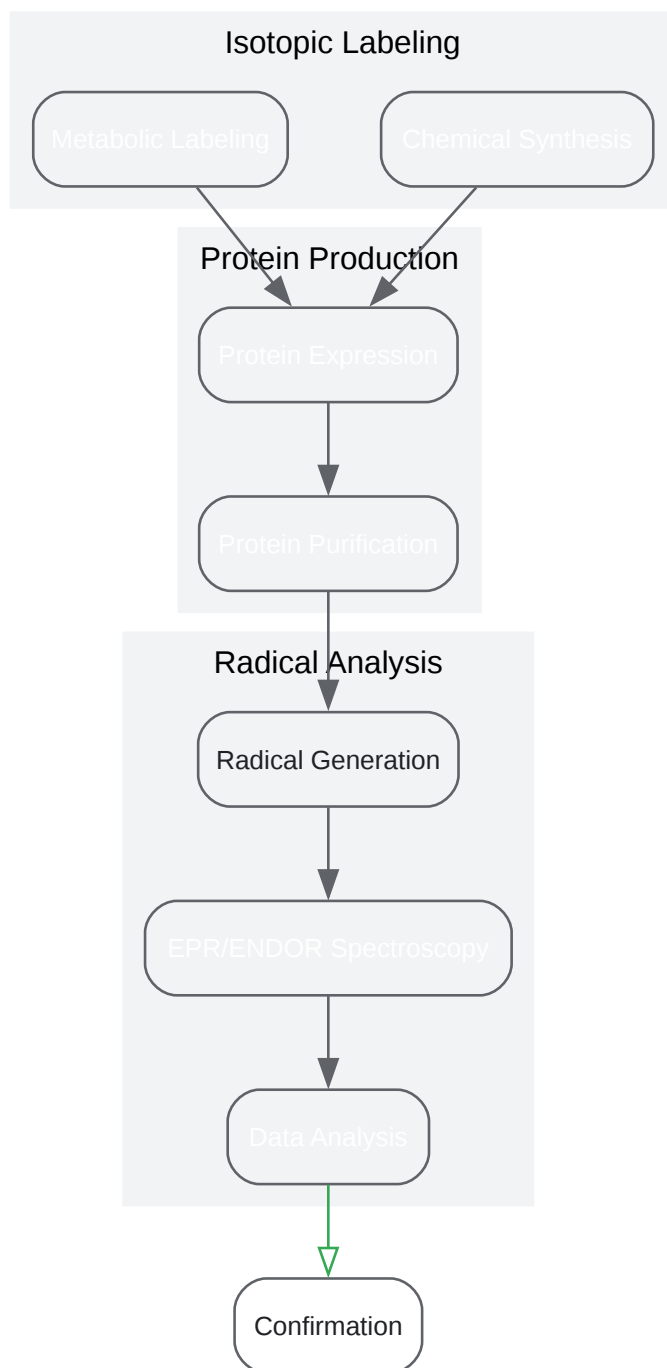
Isotopic Labeling

Metabolic Labeling

Chemical Synthesis

Protein Production

Protein Expression

Protein Purification

Radical Analysis

Radical Generation

EPR/ENDOR Spectroscopy

Data Analysis

Confirmation